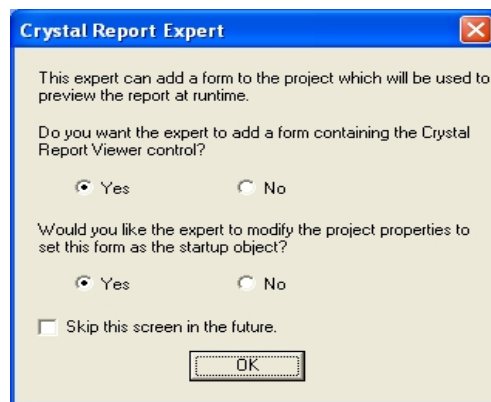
Crystal Report Expert

This expert can add a form to the project which will be used to preview the report at runtime.

Do you want the expert to add a form containing the Crystal Report Viewer control?

Yes

No

Would you like the expert to modify the project properties to set this form as the startup object?

Yes

No

Skip this screen in the future.

OK